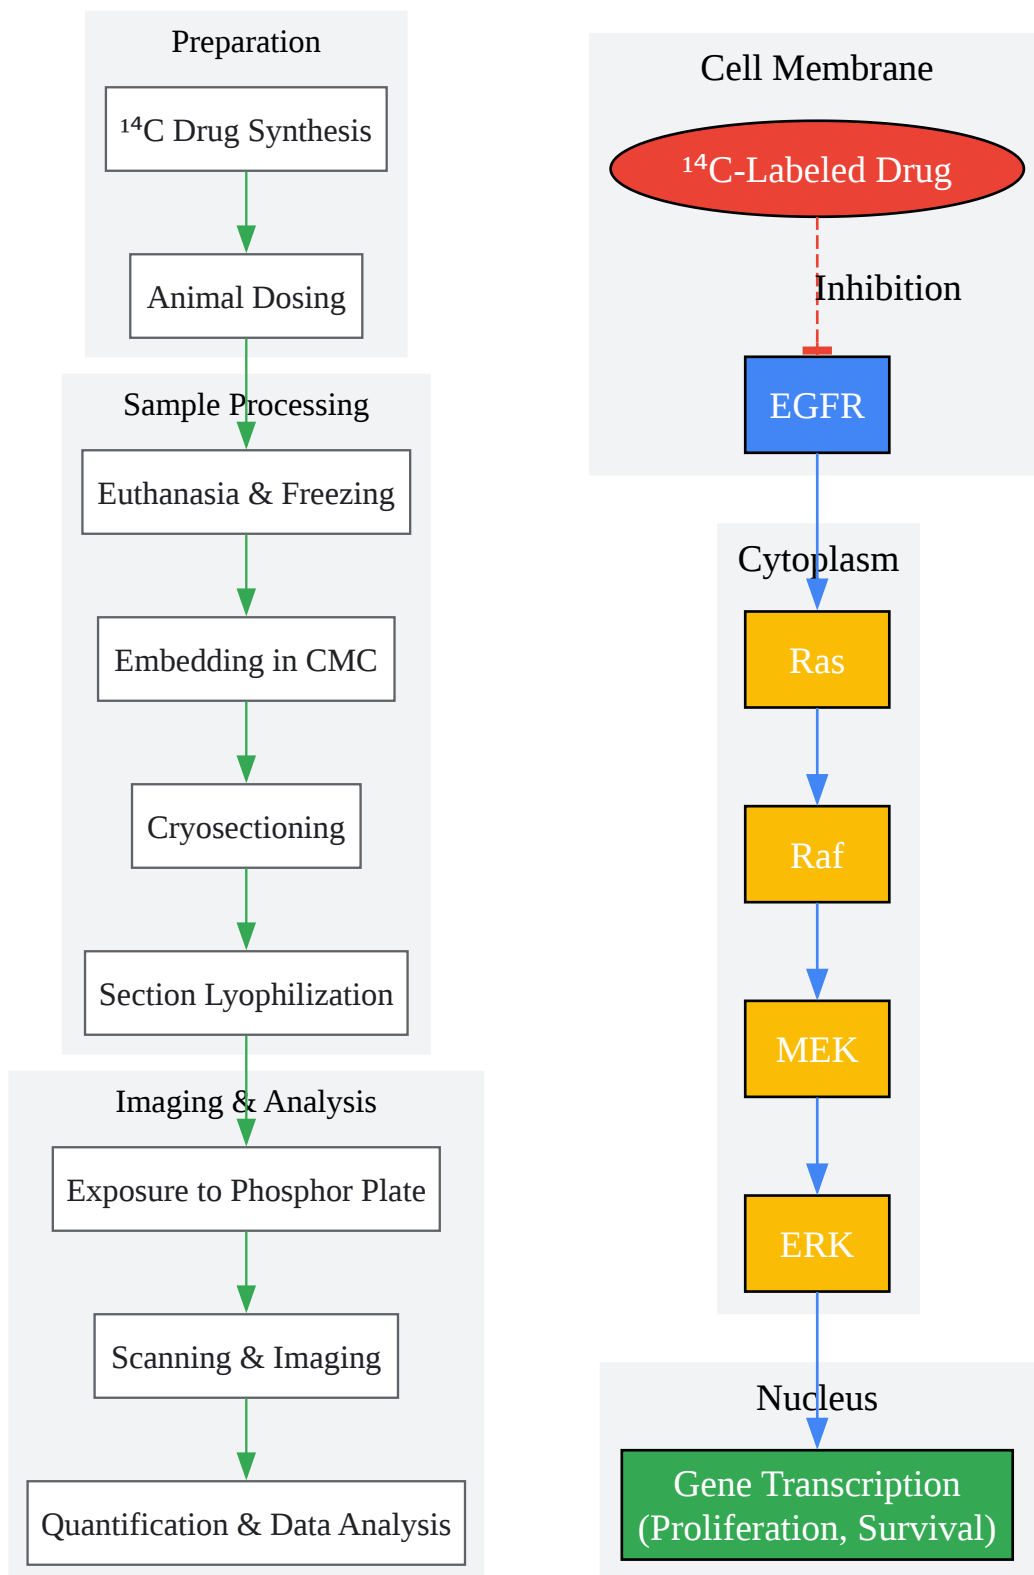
Preparation

¹⁴C Drug Synthesis

Animal Dosing

Sample Processing

Euthanasia & Freezing

Embedding in CMC

Cryosectioning

Section Lyophilization

Imaging & Analysis

Exposure to Phosphor Plate

Scanning & Imaging

Quantification & Data Analysis

Cell Membrane

¹⁴C-Labeled Drug

Inhibition

EGFR

Cytoplasm

Ras

Raf

MEK

ERK

Nucleus

Gene Transcription (Proliferation, Survival)